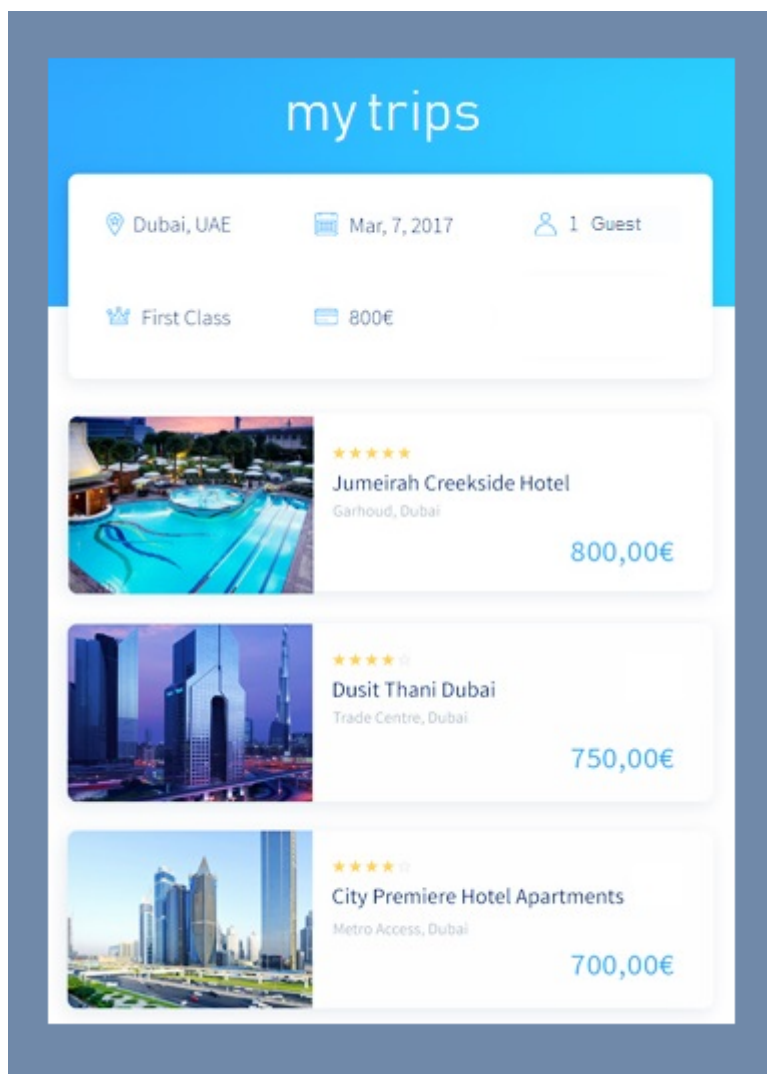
my trips

Dubai, UAE
Mar, 7, 2017
1 Guest
First Class
800€

★★★★★
Jumeirah Creekside Hotel
Garhoud, Dubai
800,00€

★★★★☆
Dusit Thani Dubai
Trade Centre, Dubai
750,00€

★★★★☆
City Premiere Hotel Apartments
Metro Access, Dubai
700,00€